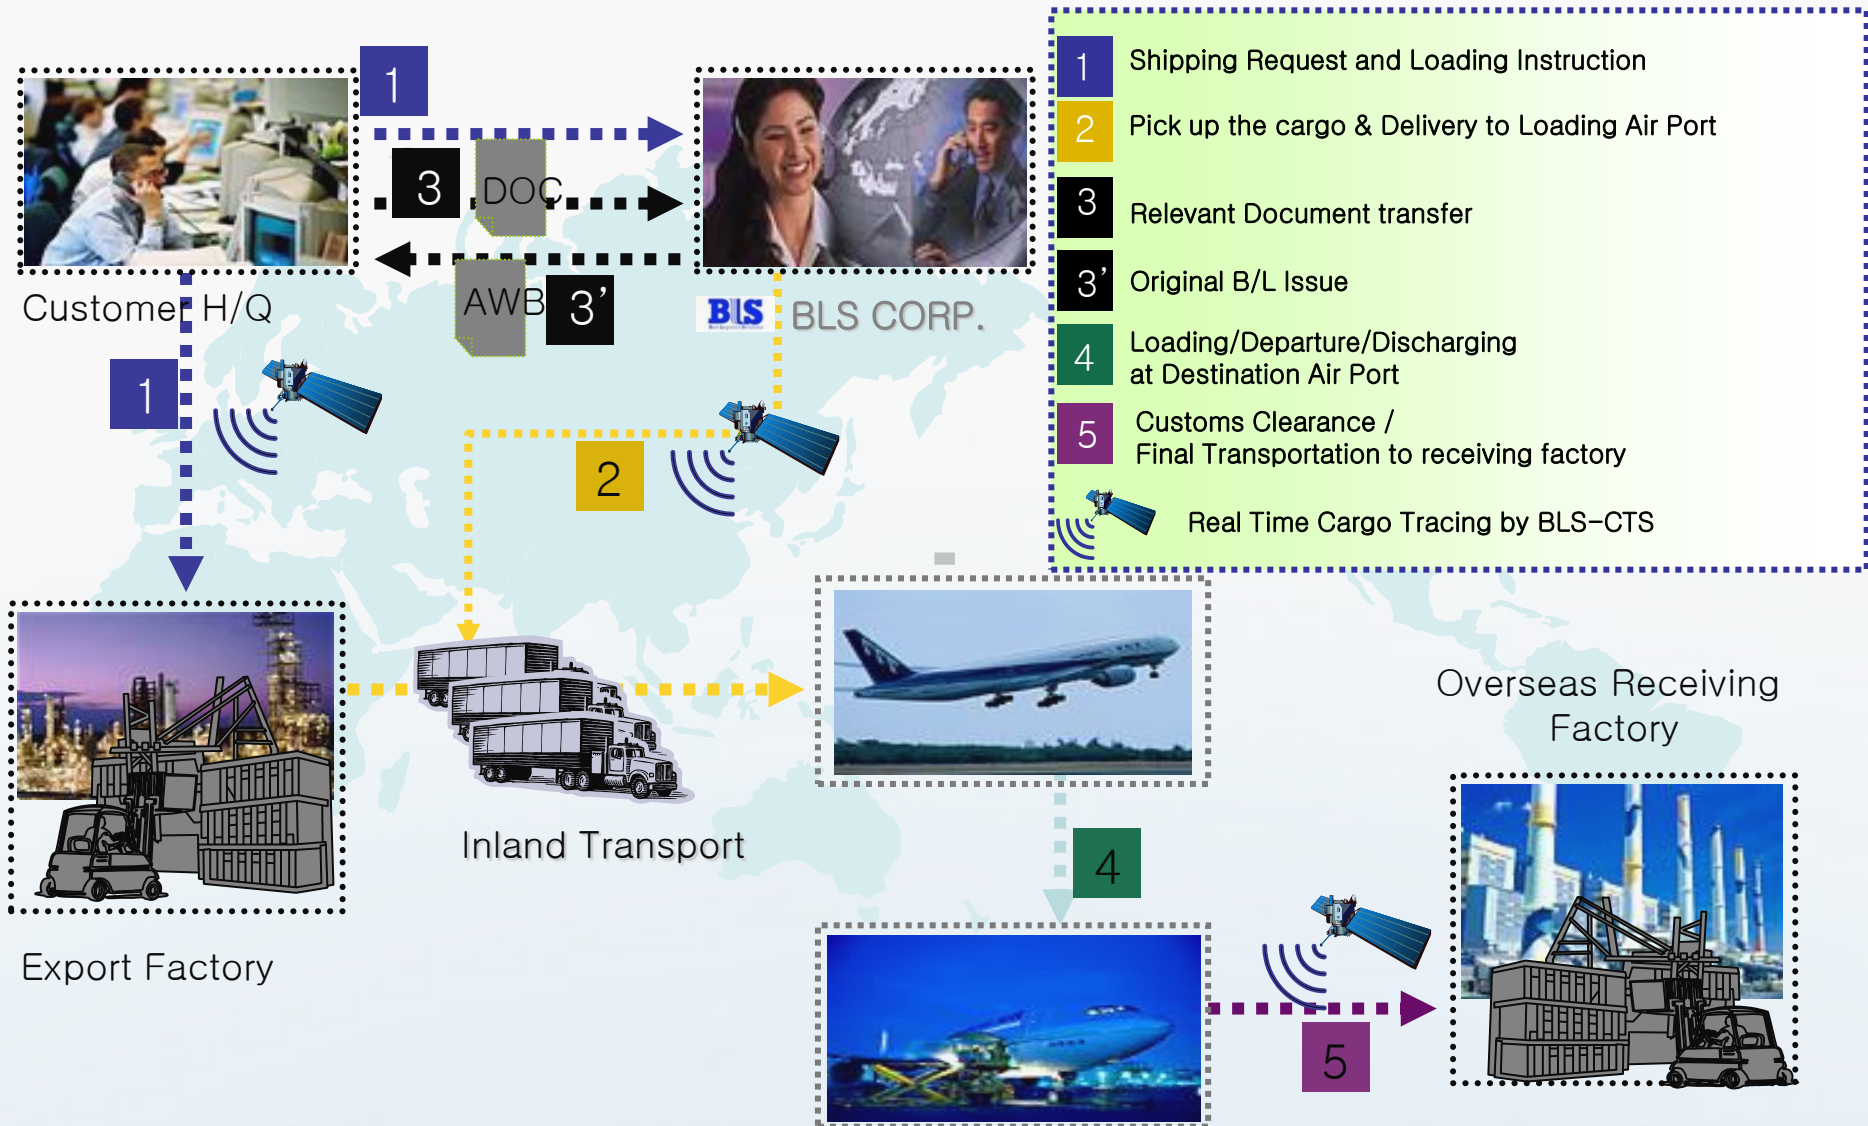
1

3 DOC

AWB 3'

Customer H/Q

BLS BLS CORP.

1

2

| 1 | Shipping Request and Loading Instruction |
|---|---|
| 2 | Pick up the cargo & Delivery to Loading Air Port |
| 3 | Relevant Document transfer |
| 3' | Original B/L Issue |
| 4 | Loading/Departure/Discharging at Destination Air Port |
| 5 | Customs Clearance / Final Transportation to receiving factory |
|  | Real Time Cargo Tracing by BLS-CTS |

Inland Transport

Overseas Receiving Factory

Export Factory

4

5